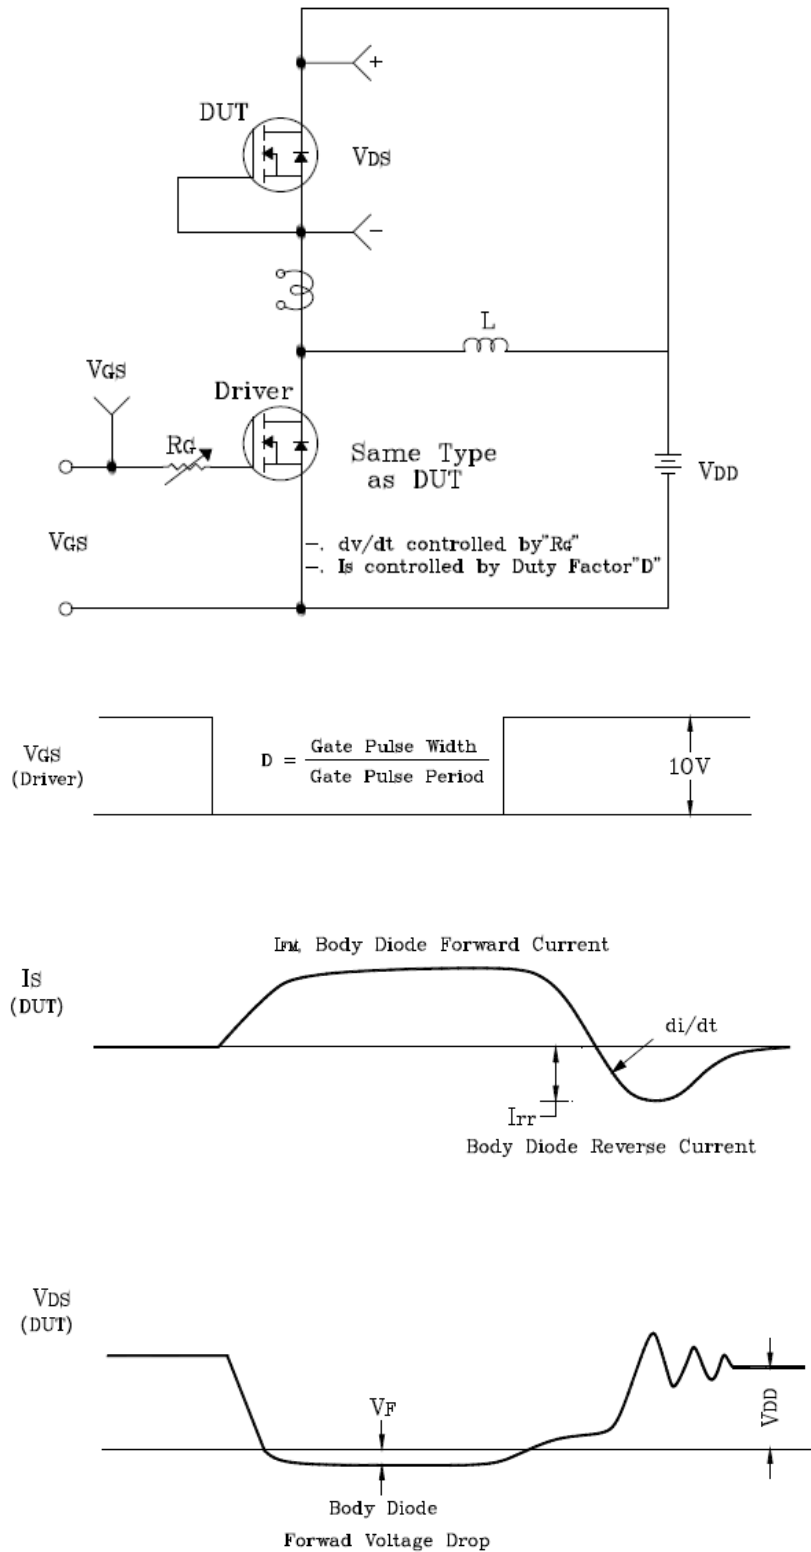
+

DUT

VDS

−

L

VGS

Driver

RG

Same Type as DUT

VDD

VGS

−. dv/dt controlled by"RG"
−. Is controlled by Duty Factor"D"

VGS (Driver)

$D = \frac{\text{Gate Pulse Width}}{\text{Gate Pulse Period}}$

10V

IFM, Body Diode Forward Current

IS (DUT)

di/dt

Irr

Body Diode Reverse Current

VDS (DUT)

VF

VDD

Body Diode

Forwad Voltage Drop